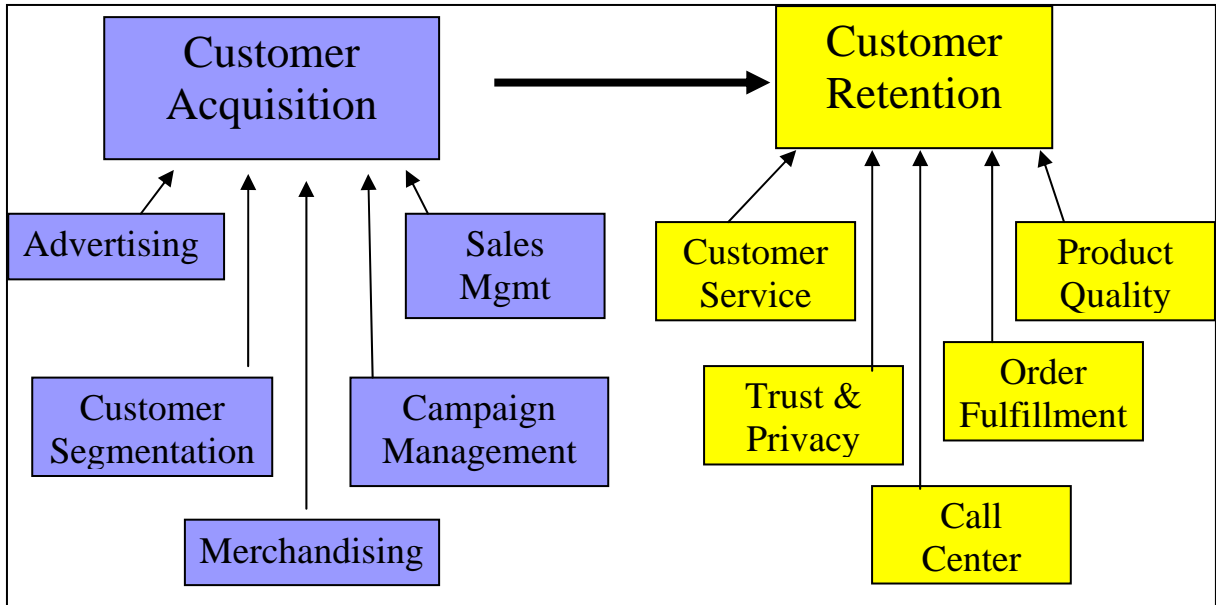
Customer Acquisition

Customer Retention

Advertising

Sales Mgmt

Customer Segmentation

Campaign Management

Merchandising

Customer Service

Product Quality

Trust & Privacy

Order Fulfillment

Call Center